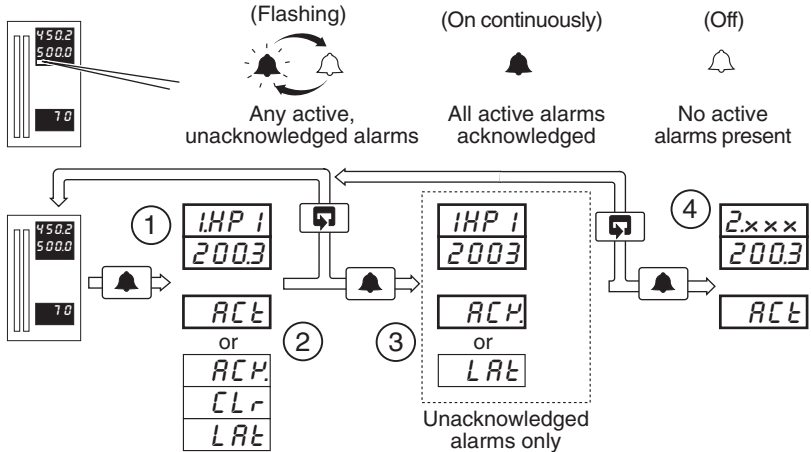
450.2
500.0
70

(Flashing)

Any active, unacknowledged alarms

(On continuously)

All active alarms acknowledged

(Off)

No active alarms present

450.2
500.0
70

1
1.HP 1
200.3

ACt
or
ACK.
CLr
LAt

2

3
1HP 1
2003

ACK.
or
LAt

Unacknowledged alarms only

4
2.xxx
200.3

ACt